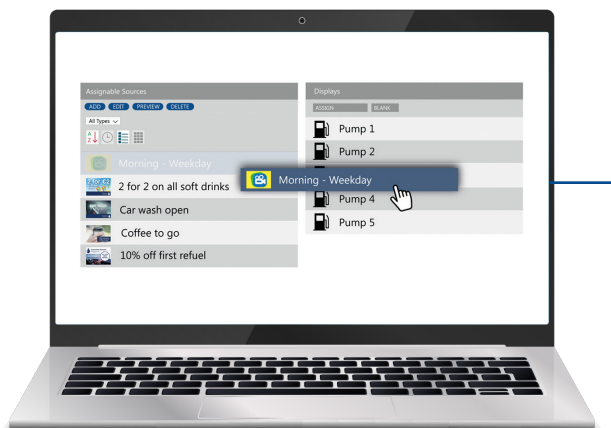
Assignable Sources
ADD EDIT PREVIEW DELETE
All Types
Morning - Weekday
2 for 2 on all soft drinks
Car wash open
Coffee to go
10% off first refuel

Displays
ASSIGN BLANK
Pump 1
Pump 2
Pump 4
Pump 5

Morning - Weekday